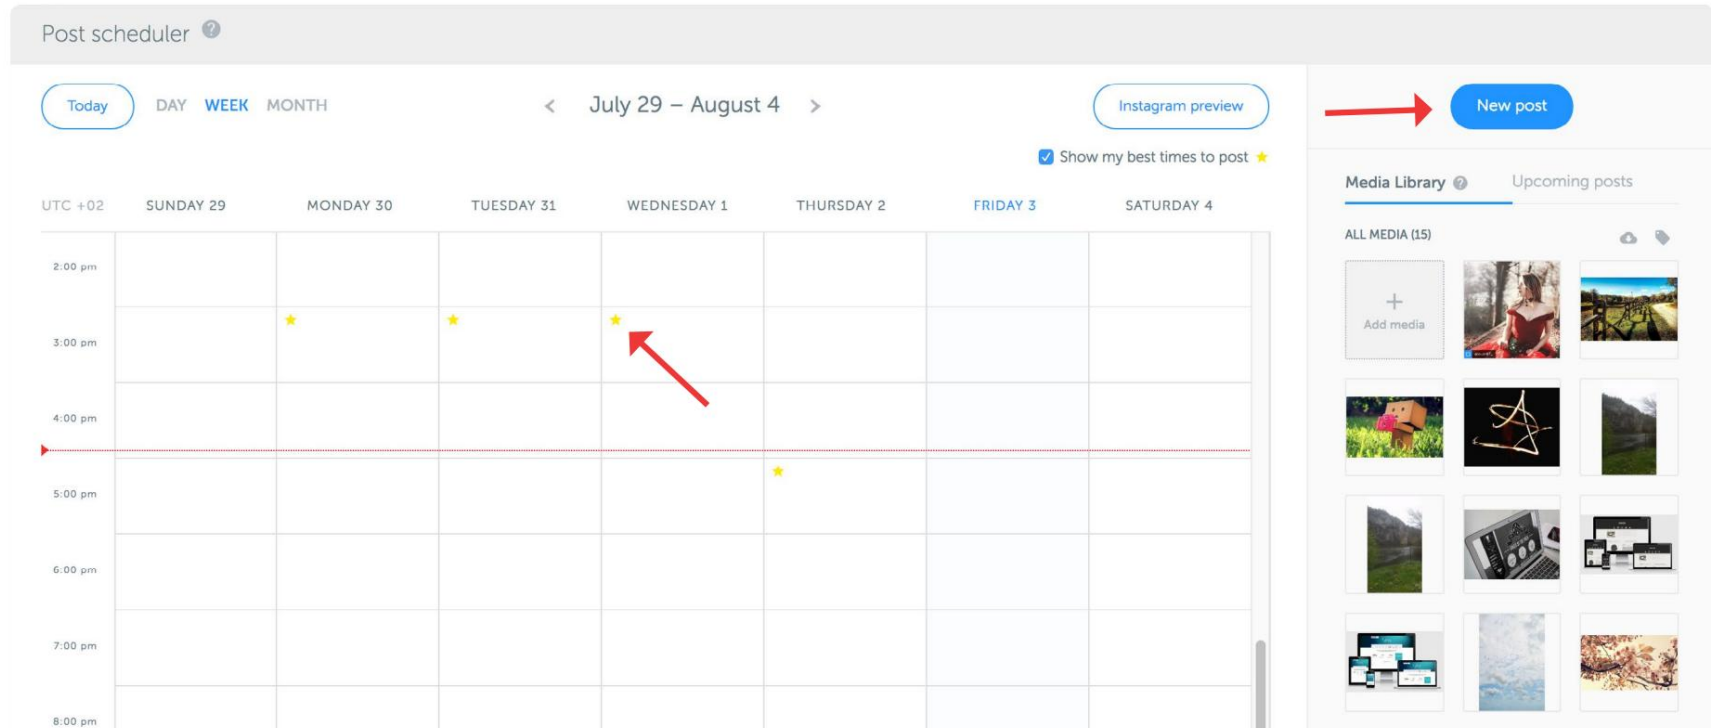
Post scheduler

Today DAY WEEK MONTH

July 29 – August 4

Instagram preview

Show my best times to post

UTC +02 SUNDAY 29 MONDAY 30 TUESDAY 31 WEDNESDAY 1 THURSDAY 2 FRIDAY 3 SATURDAY 4

2:00 pm
3:00 pm
4:00 pm
5:00 pm
6:00 pm
7:00 pm
8:00 pm

New post

Media Library Upcoming posts

ALL MEDIA (15)

Add media